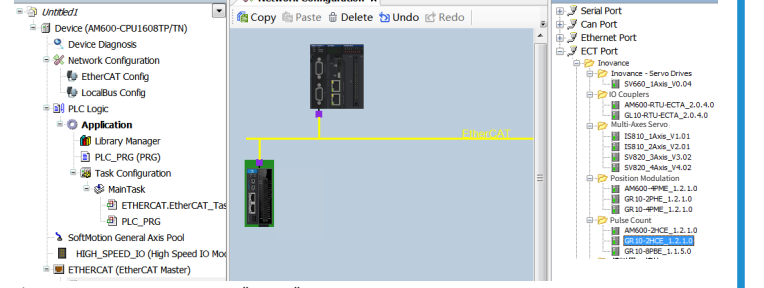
Untitled1
Device (AM600-CPU1608TP/TN)
Device Diagnosis
Network Configuration
EtherCAT Config
LocalBus Config
PLC Logic
Application
Library Manager
PLC_PRG (PRG)
Task Configuration
MainTask
ETHERCAT.EtherCAT_Tas
PLC_PRG
SoftMotion General Axis Pool
HIGH_SPEED_IO (High Speed IO Mo
ETHERCAT (EtherCAT Master)

Network Configuration
Copy Paste Delete Undo Redo

EtherCAT

Serial Port
Can Port
Ethernet Port
ECT Port
Inovance
Inovance - Servo Drives
SV660_1Axis_V0.04
IO Couplers
AM600-RTU-ECTA_2.0.4.0
GL10-RTU-ECTA_2.0.4.0
Multi-Axes Servo
IS810_1Axis_V1.01
IS810_2Axis_V2.01
SV820_3Axis_V3.02
SV820_4Axis_V4.02
Position Modulation
AM600-4PME_1.2.1.0
GR10-2PHE_1.2.1.0
GR10-4PME_1.2.1.0
Pulse Count
AM600-2HCE_1.2.1.0
GR10-2HCE_1.2.1.0
GR10-8PBE_1.1.5.0